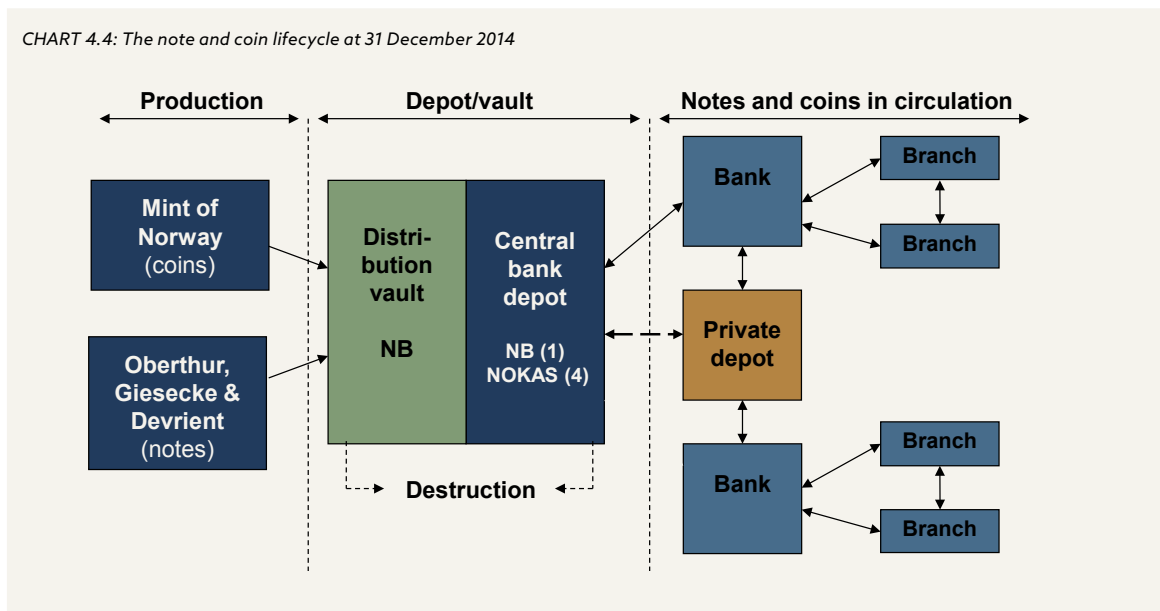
CHART 4.4: The note and coin lifecycle at 31 December 2014

Production

Depot/vault

Notes and coins in circulation

Mint of Norway (coins)

Oberthur, Giesecke & Devrient (notes)

Distribution vault

NB

Central bank depot

NB (1)
NOKAS (4)

Destruction

Bank

Branch

Branch

Private depot

Bank

Branch

Branch